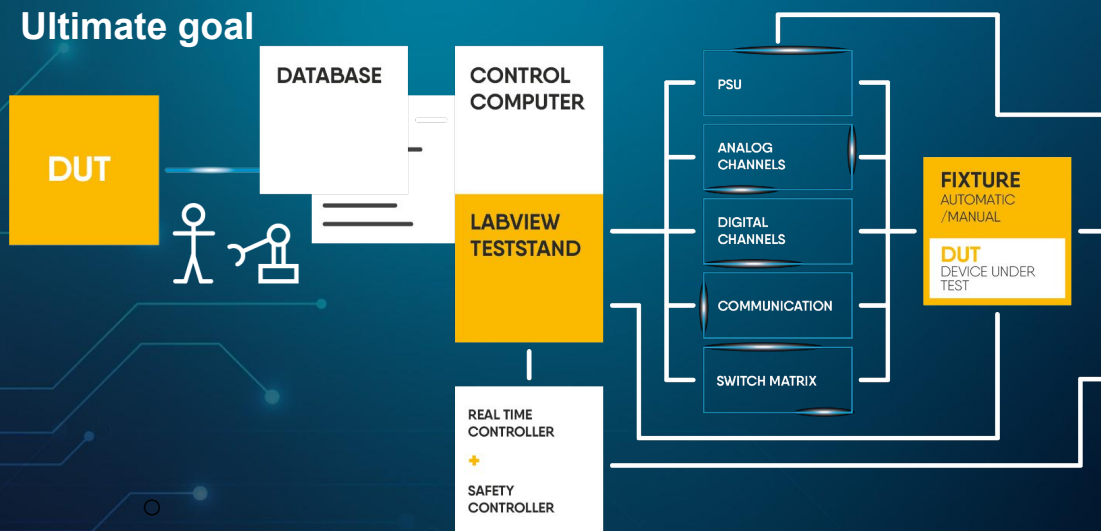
Ultimate goal

DUT

DATABASE

CONTROL COMPUTER

LABVIEW TESTSTAND

REAL TIME CONTROLLER

+

SAFETY CONTROLLER

PSU

ANALOG CHANNELS

DIGITAL CHANNELS

COMMUNICATION

SWITCH MATRIX

FIXTURE
AUTOMATIC /MANUAL

DUT
DEVICE UNDER TEST